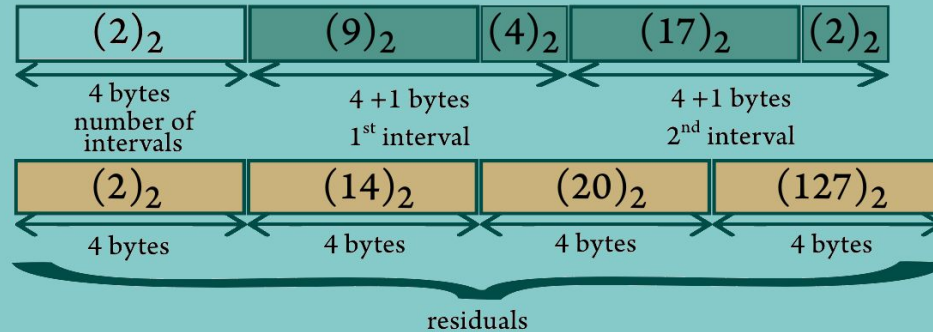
$(2)_2$

$(9)_2$

$(4)_2$

$(17)_2$

$(2)_2$

4 bytes number of intervals

4 +1 bytes $1^{st}$ interval

4 +1 bytes $2^{nd}$ interval

$(2)_2$

$(14)_2$

$(20)_2$

$(127)_2$

4 bytes

4 bytes

4 bytes

4 bytes

residuals